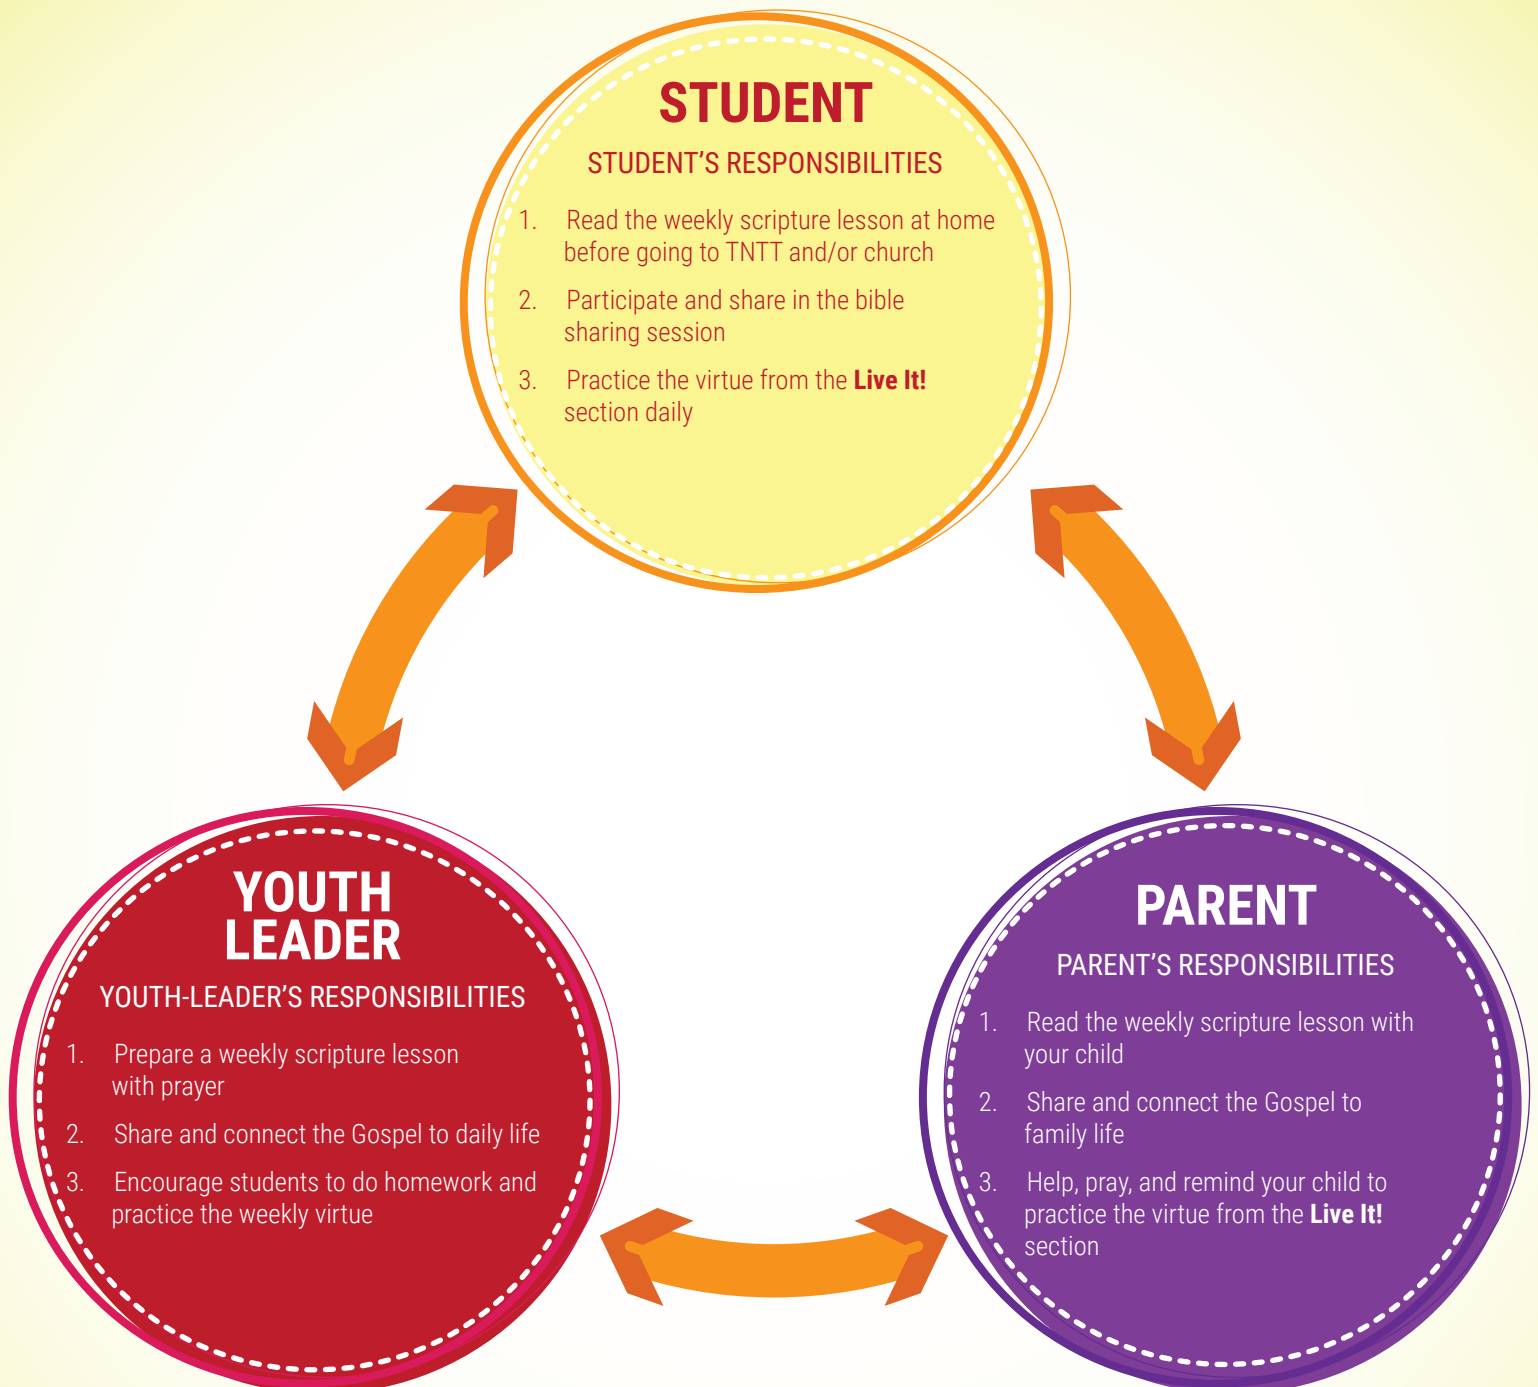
STUDENT

STUDENT'S RESPONSIBILITIES

1. Read the weekly scripture lesson at home before going to TNTT and/or church
2. Participate and share in the bible sharing session
3. Practice the virtue from the **Live It!** section daily

YOUTH LEADER

YOUTH-LEADER'S RESPONSIBILITIES

1. Prepare a weekly scripture lesson with prayer
2. Share and connect the Gospel to daily life
3. Encourage students to do homework and practice the weekly virtue

PARENT

PARENT'S RESPONSIBILITIES

1. Read the weekly scripture lesson with your child
2. Share and connect the Gospel to family life
3. Help, pray, and remind your child to practice the virtue from the **Live It!** section